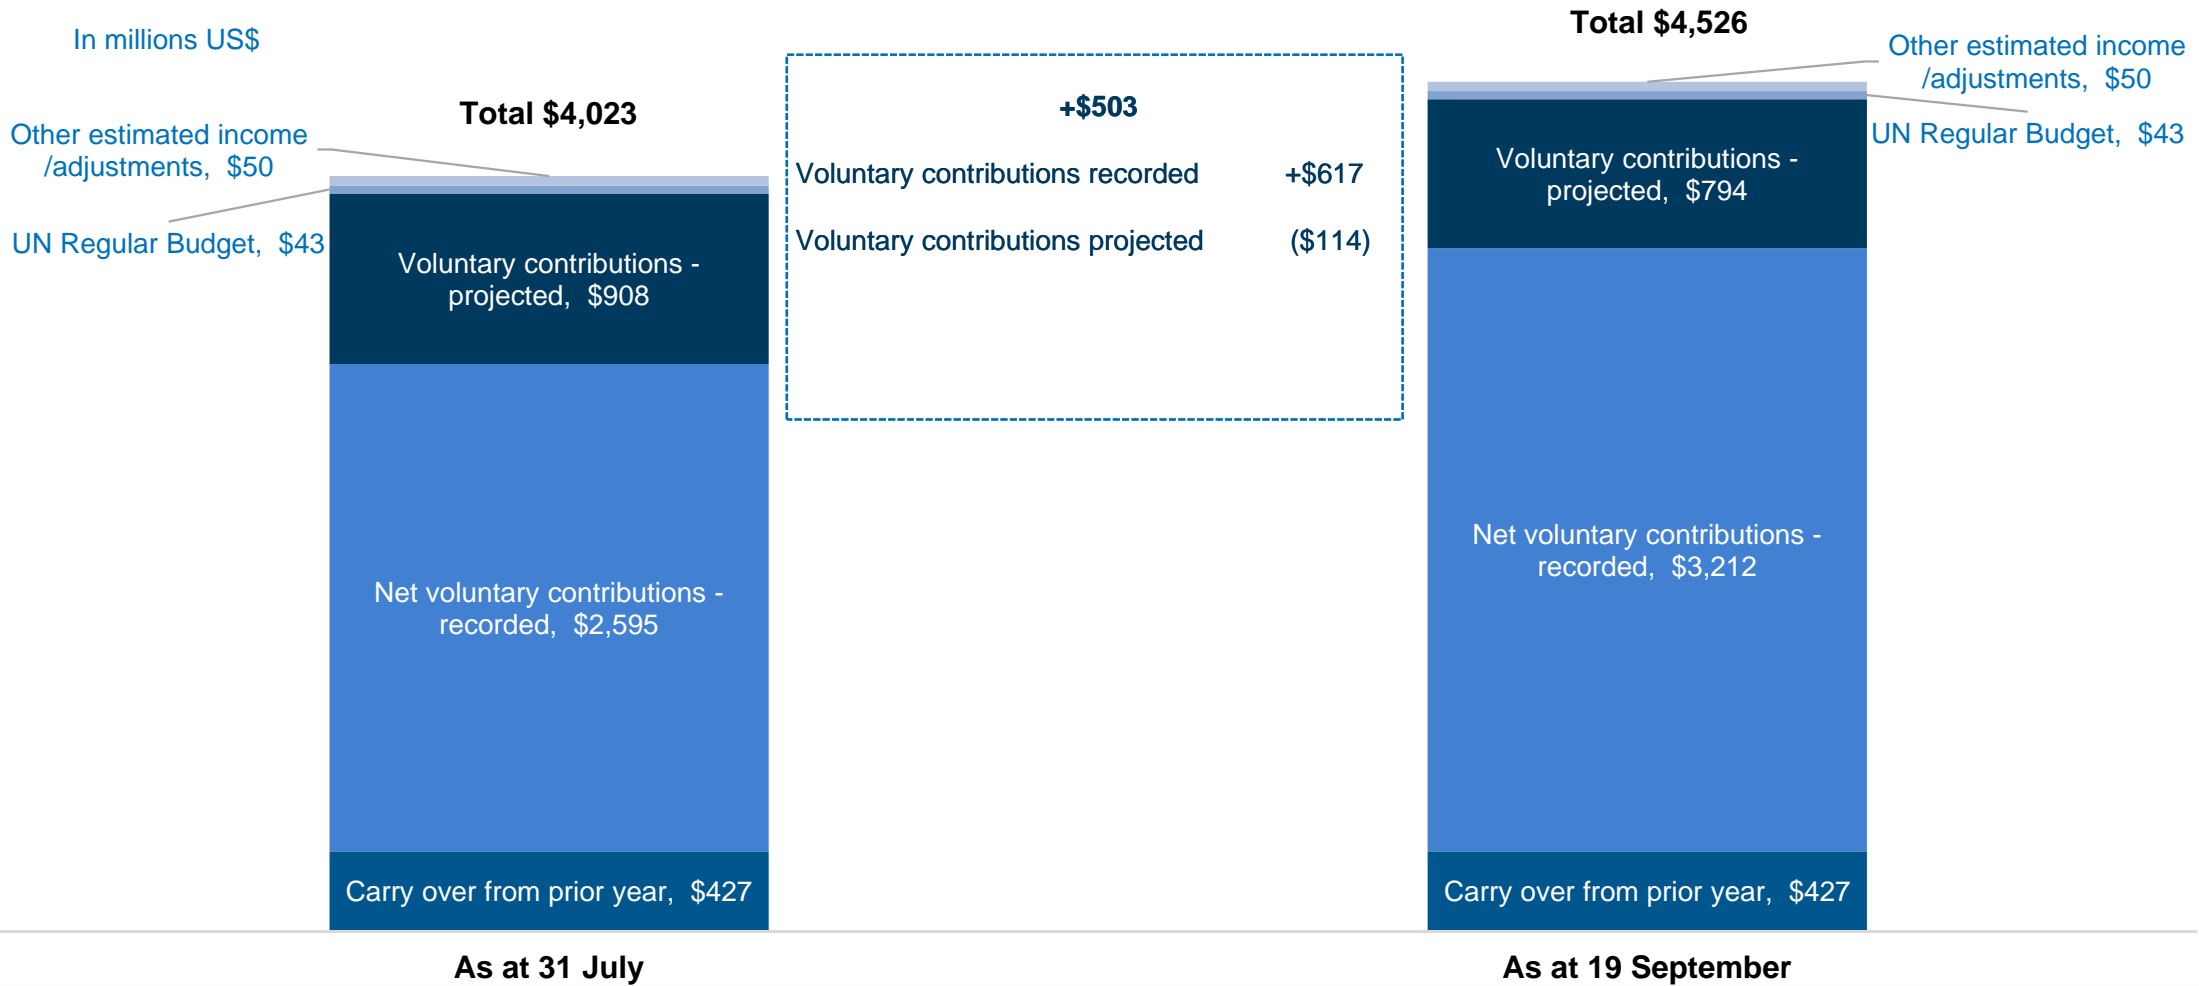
In millions US$

Other estimated income /adjustments, $50

UN Regular Budget, $43

Total $4,023

Voluntary contributions - projected, $908

Net voluntary contributions - recorded, $2,595

Carry over from prior year, $427

As at 31 July

+$503

Voluntary contributions recorded +$617

Voluntary contributions projected ($114)

Total $4,526

Other estimated income /adjustments, $50

UN Regular Budget, $43

Voluntary contributions - projected, $794

Net voluntary contributions - recorded, $3,212

Carry over from prior year, $427

As at 19 September